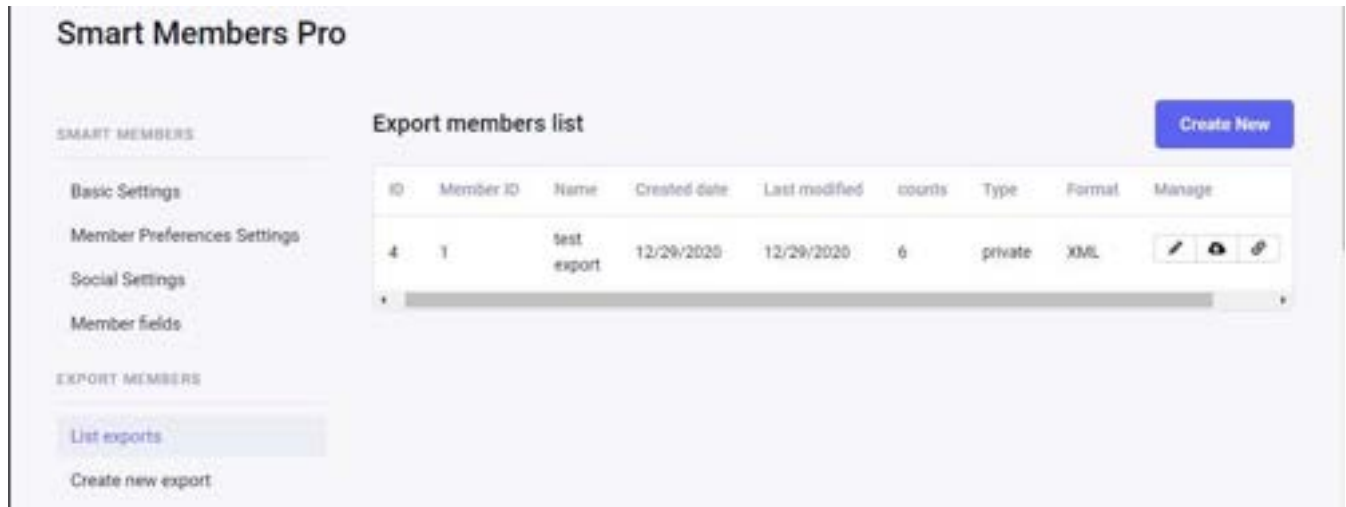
Smart Members Pro

SMART MEMBERS

Basic Settings

Member Preferences Settings

Social Settings

Member fields

EXPORT MEMBERS

List exports

Create new export

Export members list

Create New

| ID | Member ID | Name | Created date | Last modified | counts | Type | Format | Manage |
|---|---|---|---|---|---|---|---|---|
| 4 | 1 | test export | 12/29/2020 | 12/29/2020 | 6 | private | XML | |